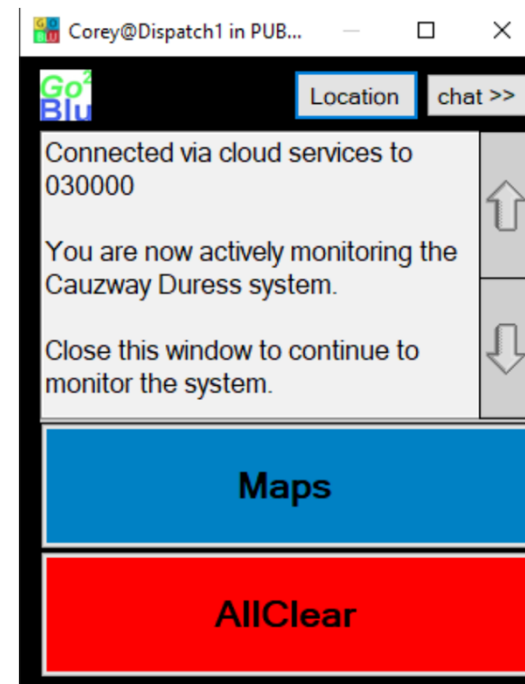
Corey@Dispatch1 in PUB...

Go² Blu

Location

chat >>

Connected via cloud services to 030000

You are now actively monitoring the Cauzway Duress system.

Close this window to continue to monitor the system.

Maps

AllClear